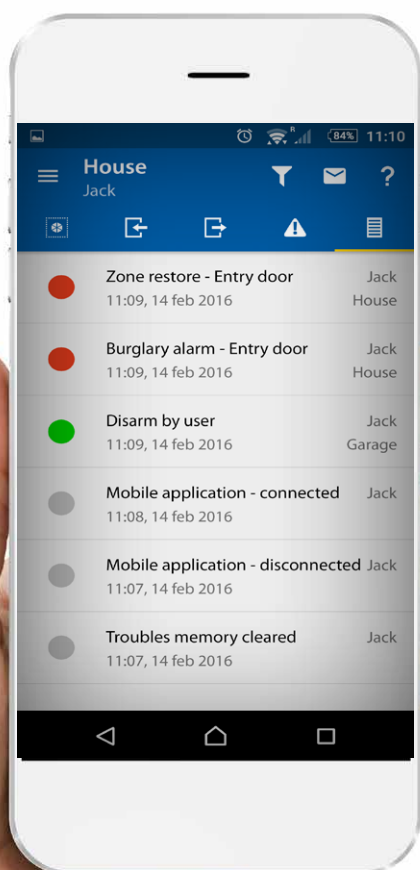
84% 11:10

House
Jack

Zone restore - Entry door
11:09, 14 feb 2016
Jack
House

Burglary alarm - Entry door
11:09, 14 feb 2016
Jack
House

Disarm by user
11:09, 14 feb 2016
Jack
Garage

Mobile application - connected
11:08, 14 feb 2016
Jack

Mobile application - disconnected
11:07, 14 feb 2016
Jack

Troubles memory cleared
11:07, 14 feb 2016
Jack